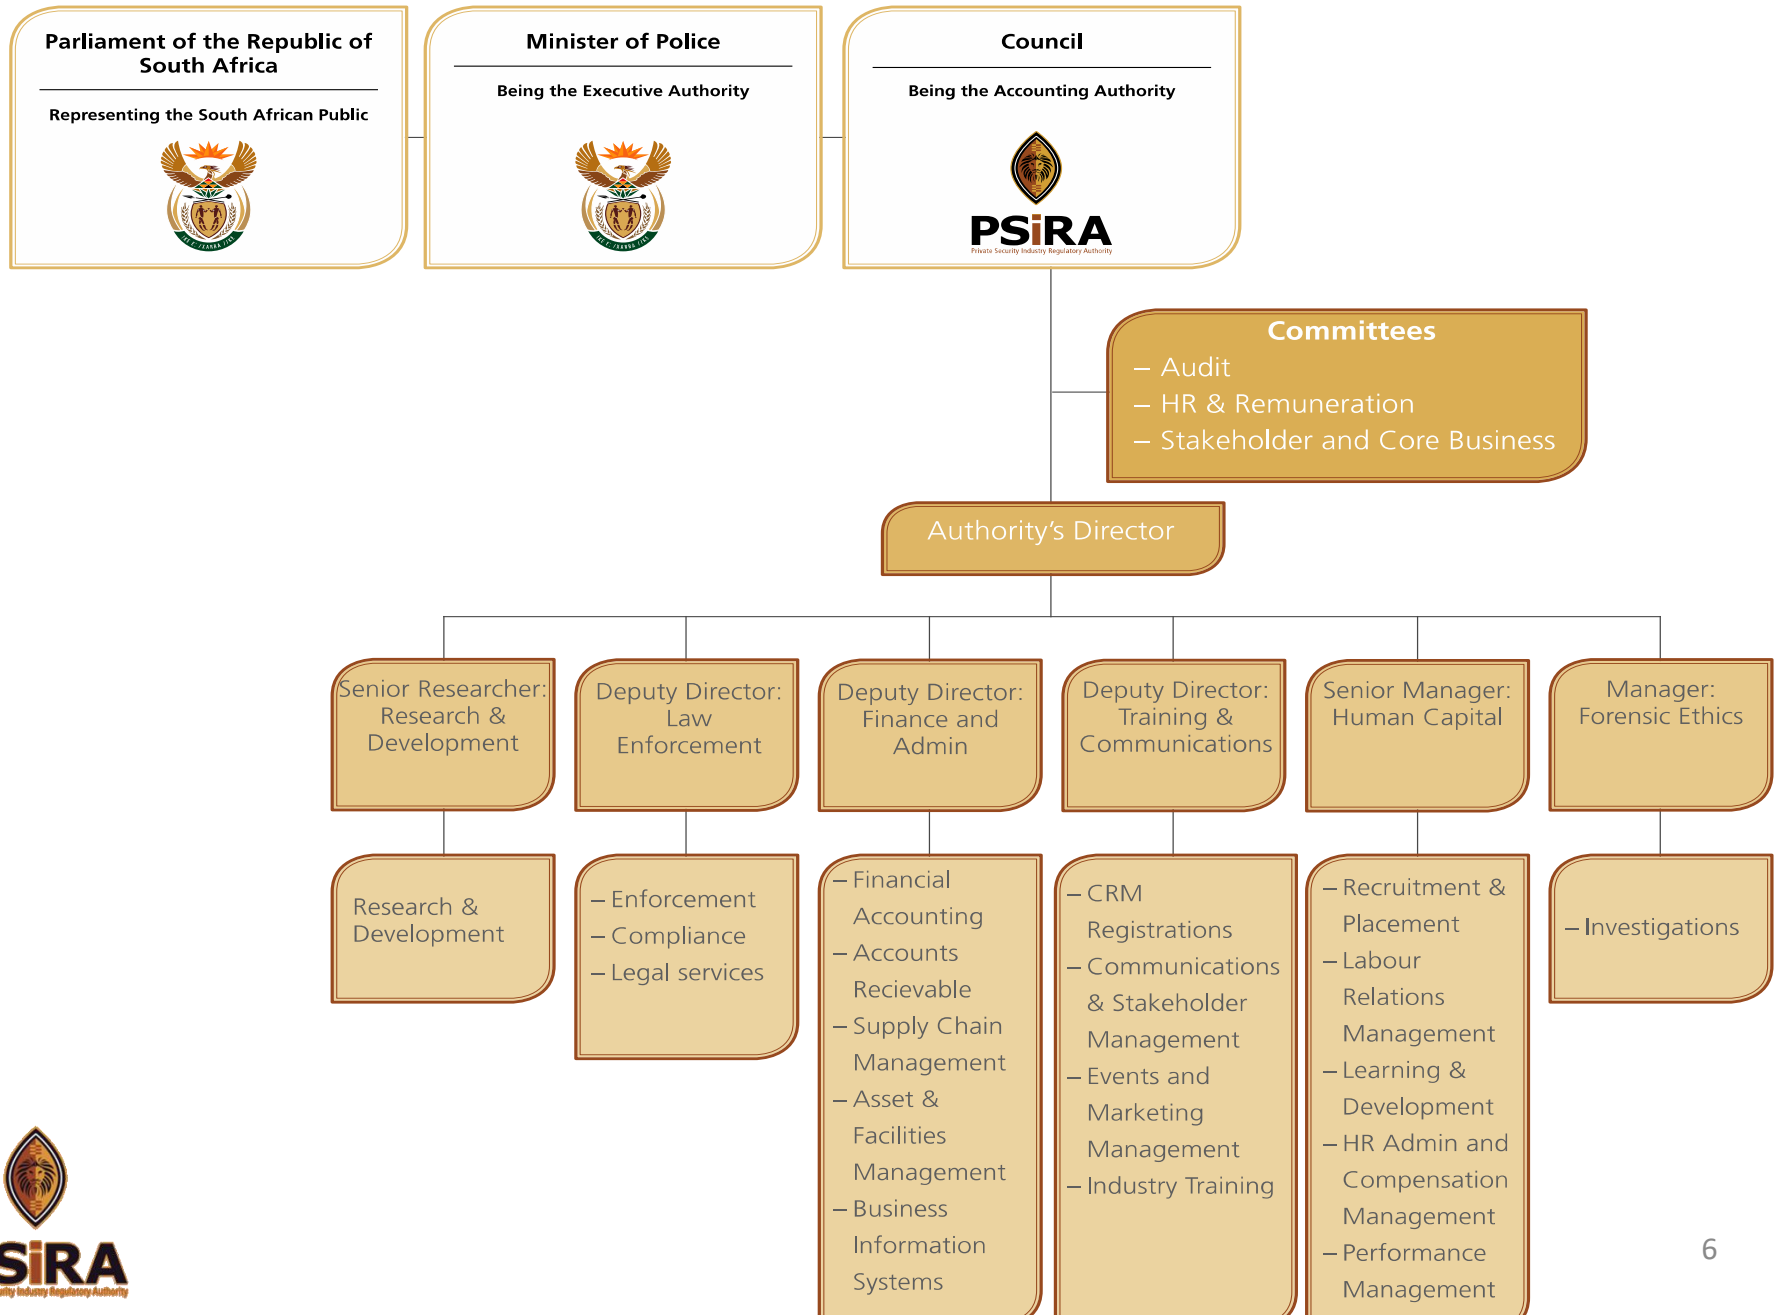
Parliament of the Republic of South Africa

Representing the South African Public

Minister of Police

Being the Executive Authority

Council

Being the Accounting Authority

PSiRA
Private Security Industry Regulatory Authority

Committees
– Audit
– HR & Remuneration
– Stakeholder and Core Business

Authority's Director

Senior Researcher: Research & Development

Deputy Director: Law Enforcement

Deputy Director: Finance and Admin

Deputy Director: Training & Communications

Senior Manager: Human Capital

Manager: Forensic Ethics

Research & Development

– Enforcement
– Compliance
– Legal services

– Financial Accounting
– Accounts Recievable
– Supply Chain Management
– Asset & Facilities Management
– Business Information Systems

– CRM Registrations
– Communications & Stakeholder Management
– Events and Marketing Management
– Industry Training

– Recruitment & Placement
– Labour Relations Management
– Learning & Development
– HR Admin and Compensation Management
– Performance Management

– Investigations

SiRA
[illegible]ity Industry Regulatory Authority

6